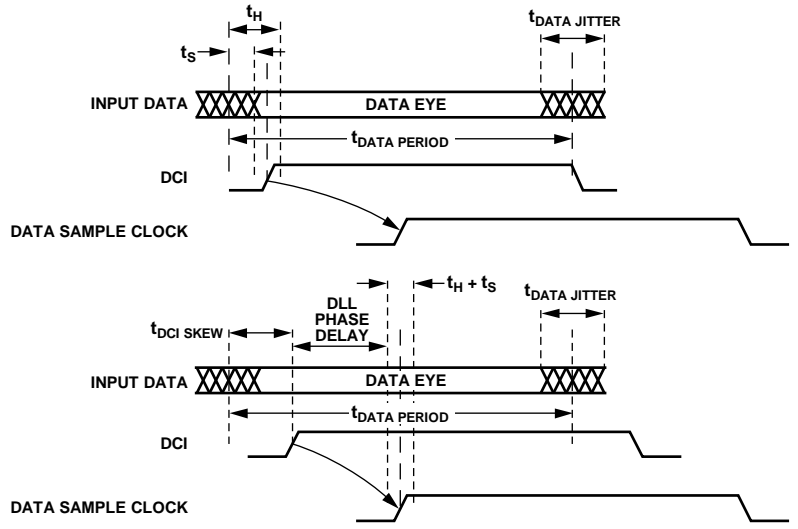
$t_H$

$t_{DATA\ JITTER}$

$t_S$

INPUT DATA

DATA EYE

$t_{DATA\ PERIOD}$

DCI

DATA SAMPLE CLOCK

$t_H + t_S$

DLL PHASE DELAY

$t_{DATA\ JITTER}$

$t_{DCI\ SKEW}$

INPUT DATA

DATA EYE

$t_{DATA\ PERIOD}$

DCI

DATA SAMPLE CLOCK